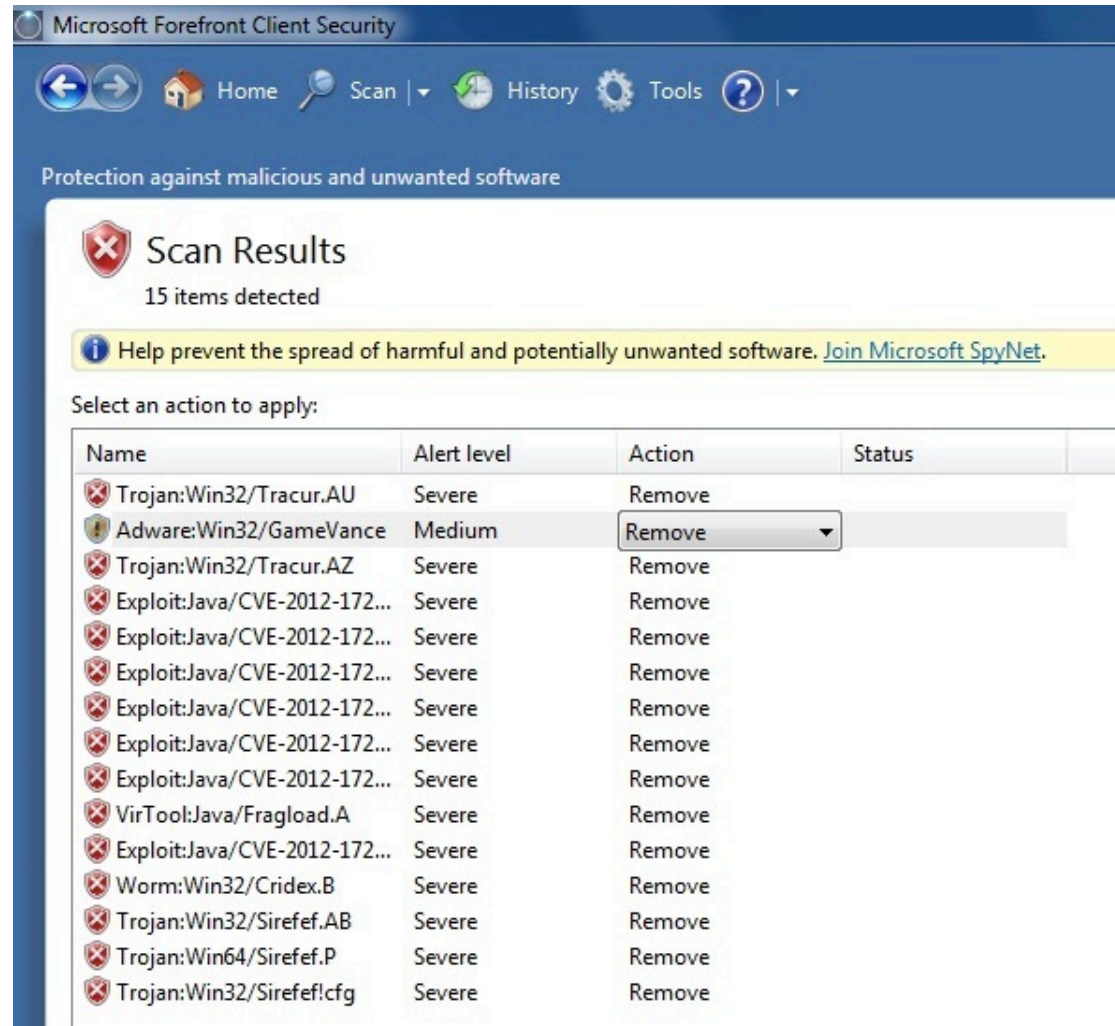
Microsoft Forefront Client Security

Home Scan | History Tools |

Protection against malicious and unwanted software

Scan Results
15 items detected

Help prevent the spread of harmful and potentially unwanted software. Join Microsoft SpyNet.

Select an action to apply:

| Name | Alert level | Action | Status |
|---|---|---|---|
| Trojan:Win32/Tracur.AU | Severe | Remove | |
| Adware:Win32/GameVance | Medium | Remove | |
| Trojan:Win32/Tracur.AZ | Severe | Remove | |
| Exploit:Java/CVE-2012-172... | Severe | Remove | |
| Exploit:Java/CVE-2012-172... | Severe | Remove | |
| Exploit:Java/CVE-2012-172... | Severe | Remove | |
| Exploit:Java/CVE-2012-172... | Severe | Remove | |
| Exploit:Java/CVE-2012-172... | Severe | Remove | |
| Exploit:Java/CVE-2012-172... | Severe | Remove | |
| VirTool:Java/Fragload.A | Severe | Remove | |
| Exploit:Java/CVE-2012-172... | Severe | Remove | |
| Worm:Win32/Cridex.B | Severe | Remove | |
| Trojan:Win32/Sirefef.AB | Severe | Remove | |
| Trojan:Win64/Sirefef.P | Severe | Remove | |
| Trojan:Win32/Sirefef!cfg | Severe | Remove | |